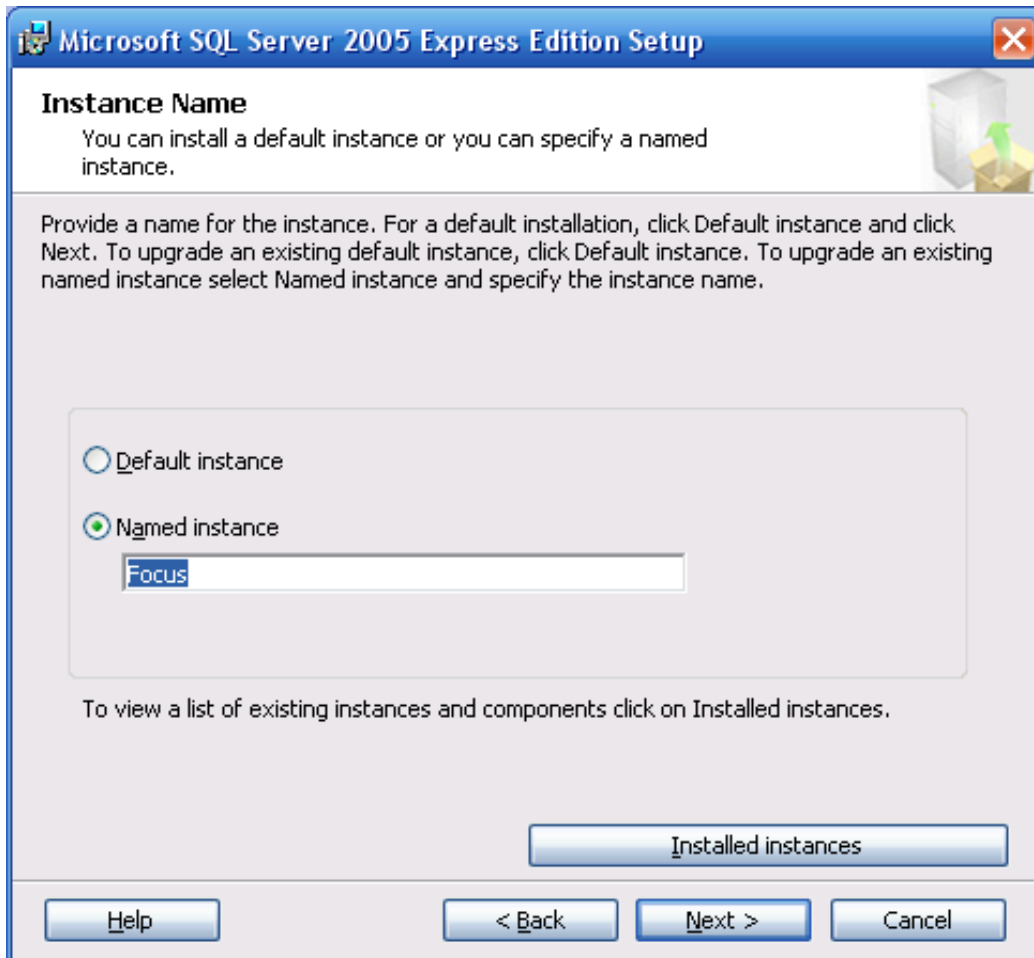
Microsoft SQL Server 2005 Express Edition Setup

Instance Name
You can install a default instance or you can specify a named instance.

Provide a name for the instance. For a default installation, click Default instance and click Next. To upgrade an existing default instance, click Default instance. To upgrade an existing named instance select Named instance and specify the instance name.

Default instance

Named instance

Focus

To view a list of existing instances and components click on Installed instances.

Installed instances

Help

< Back

Next >

Cancel